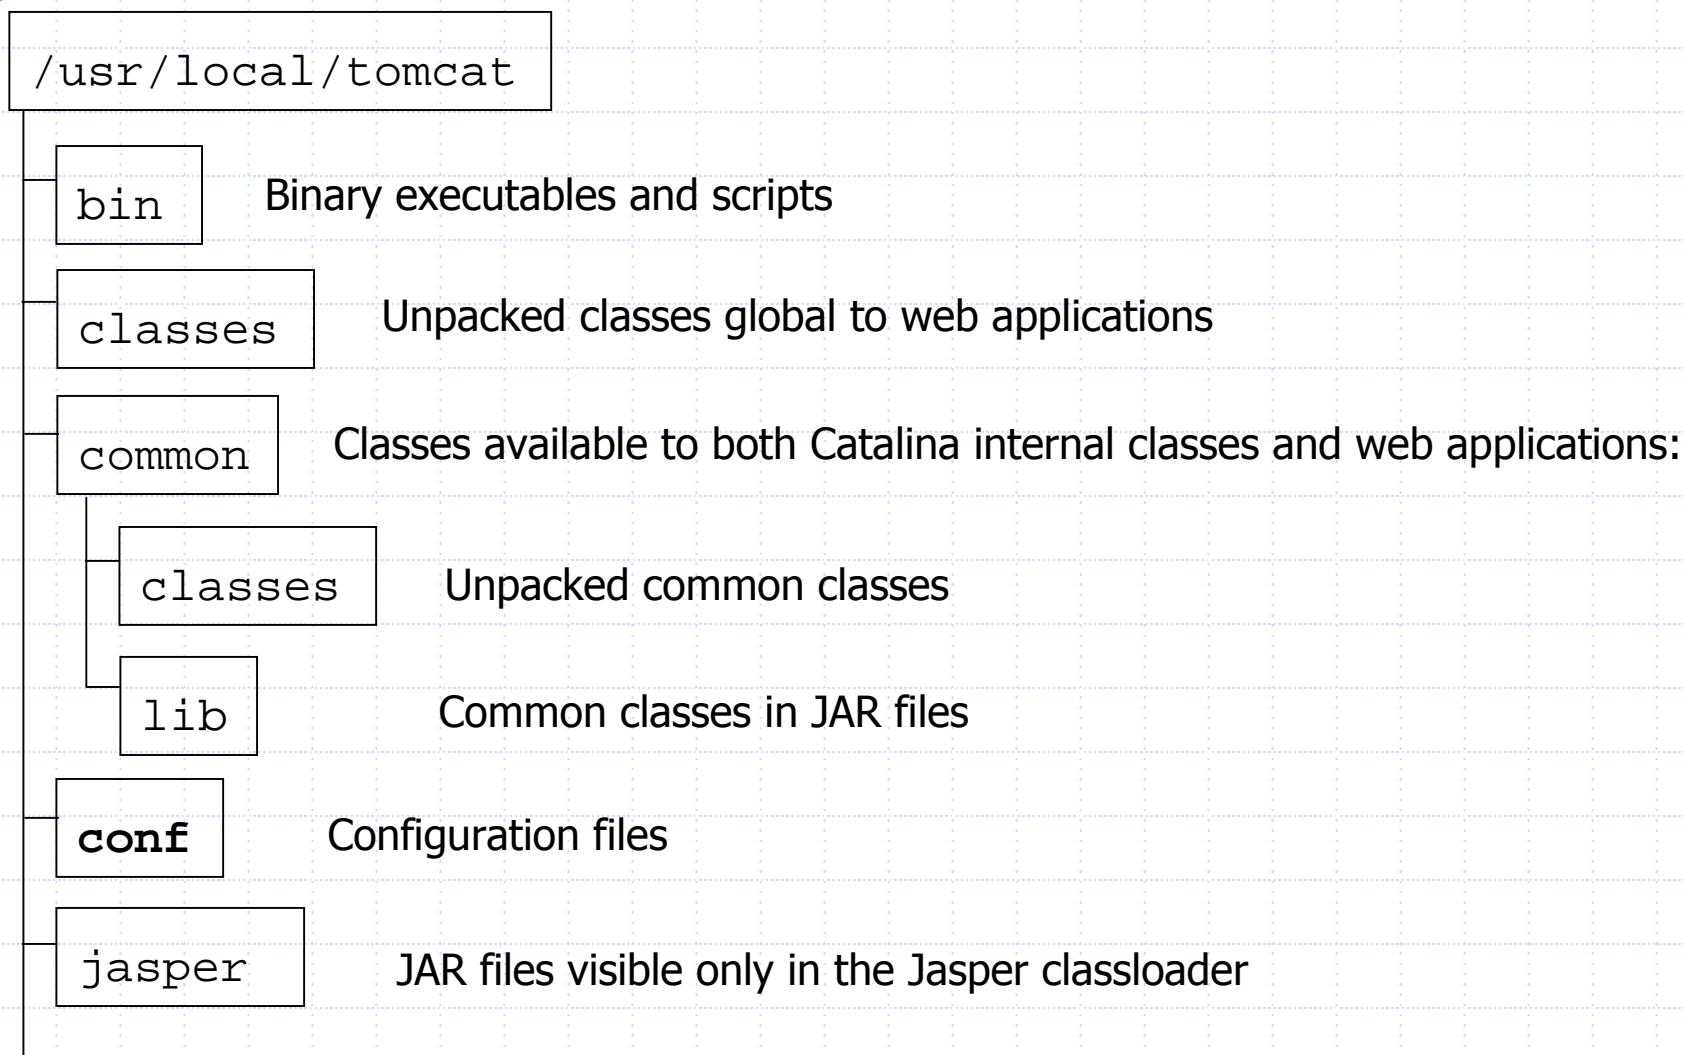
/usr/local/tomcat

bin

Binary executables and scripts

classes

Unpacked classes global to web applications

common

Classes available to both Catalina internal classes and web applications:

classes

Unpacked common classes

lib

Common classes in JAR files

conf

Configuration files

jasper

JAR files visible only in the Jasper classloader